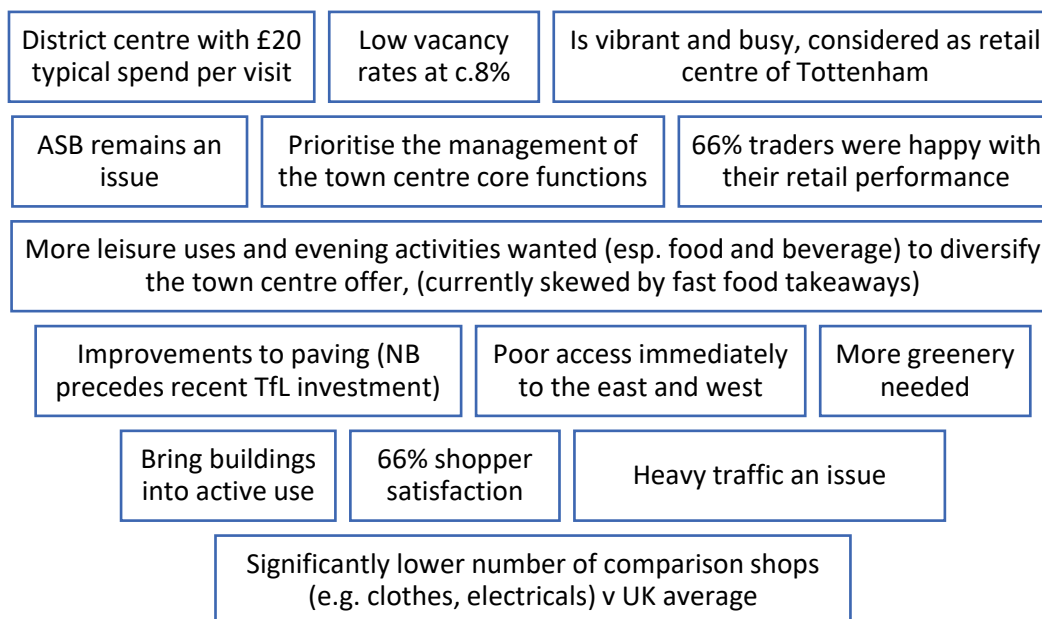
District centre with £20 typical spend per visit

Low vacancy rates at c.8%

Is vibrant and busy, considered as retail centre of Tottenham

ASB remains an issue

Prioritise the management of the town centre core functions

66% traders were happy with their retail performance

More leisure uses and evening activities wanted (esp. food and beverage) to diversify the town centre offer, (currently skewed by fast food takeaways)

Improvements to paving (NB precedes recent TfL investment)

Poor access immediately to the east and west

More greenery needed

Bring buildings into active use

66% shopper satisfaction

Heavy traffic an issue

Significantly lower number of comparison shops (e.g. clothes, electricals) v UK average